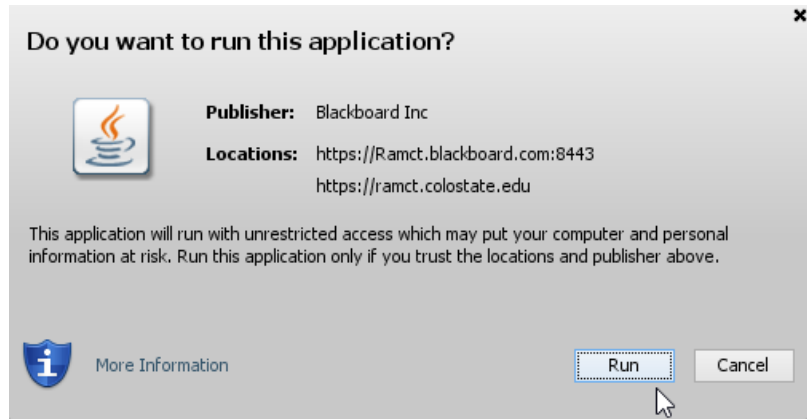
×

Do you want to run this application?

Publisher: Blackboard Inc

Locations: https://Ramct.blackboard.com:8443

https://ramct.colostate.edu

This application will run with unrestricted access which may put your computer and personal information at risk. Run this application only if you trust the locations and publisher above.

More Information

Run

Cancel